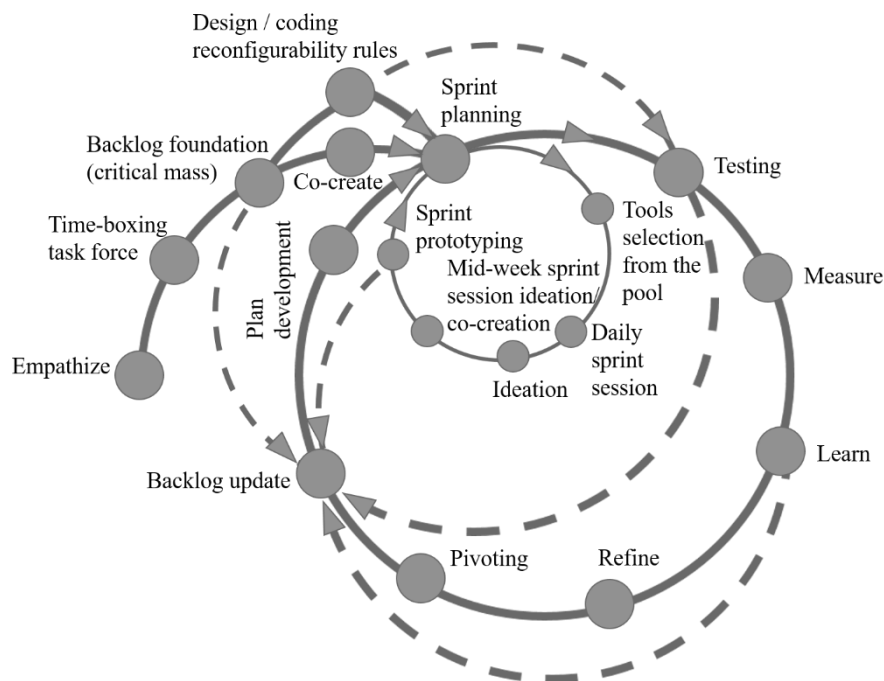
Design / coding reconfigurability rules

Sprint planning

Backlog foundation (critical mass)

Co-create

Testing

Time-boxing task force

Sprint prototyping

Tools selection from the pool

Plan development

Mid-week sprint session ideation/ co-creation

Measure

Daily sprint session

Empathize

Ideation

Learn

Backlog update

Pivoting

Refine